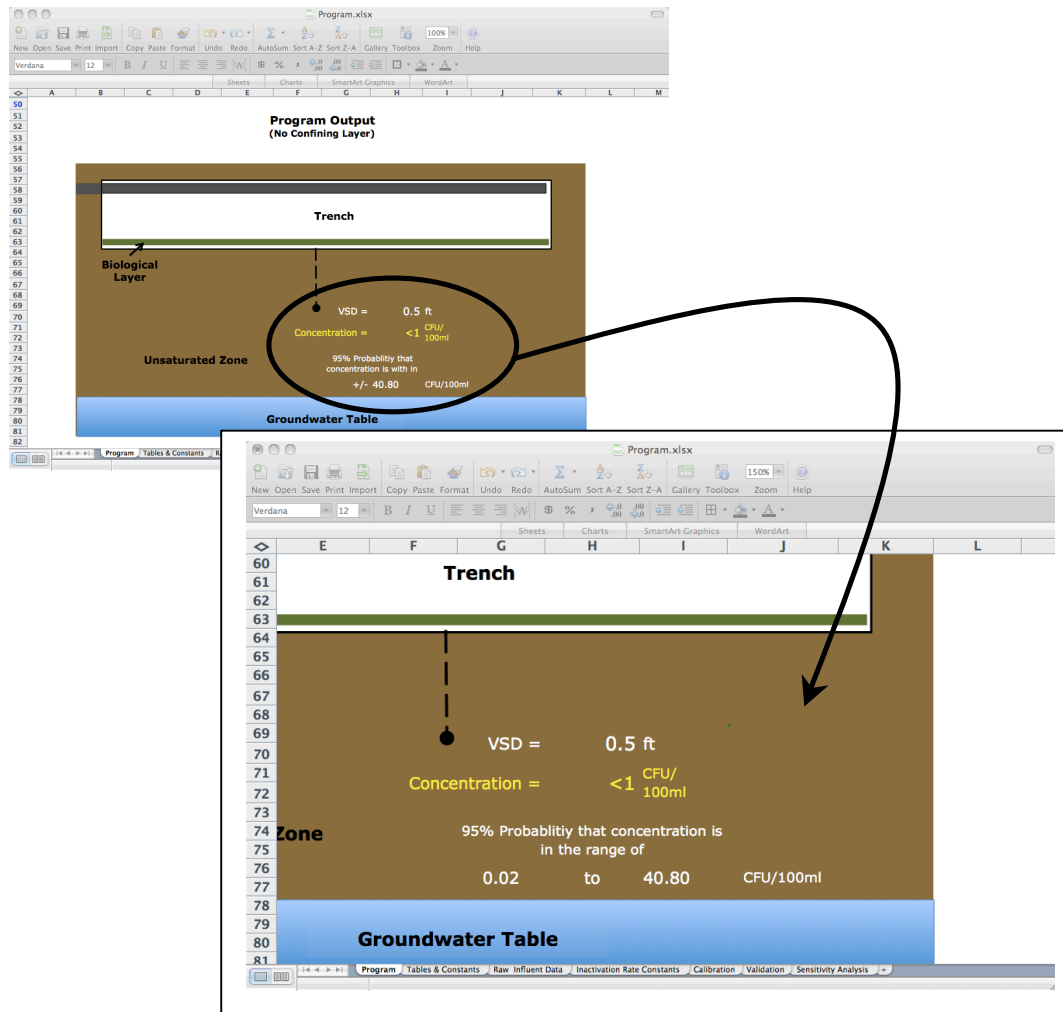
Program.xlsx

New Open Save Print Import Copy Paste Format Undo Redo AutoSum Sort A-Z Sort Z-A Gallery Toolbox Zoom Help

Verdana 12 100%

Sheets Charts SmartArt Graphics WordArt

A B C D E F G H I J K L M

50 51 52 53 54 55 56 57 58 59 60 61 62 63 64 65 66 67 68 69 70 71 72 73 74 75 76 77 78 79 80 81 82

Program Output
(No Confining Layer)

Trench

Biological Layer

VSD = 0.5 ft

Concentration = <1 CFU/ 100ml

Unsaturated Zone

95% Probablitiy that concentration is with in

+/- 40.80 CFU/100ml

Groundwater Table

Program Tables & Constants R

Program.xlsx

New Open Save Print Import Copy Paste Format Undo Redo AutoSum Sort A-Z Sort Z-A Gallery Toolbox Zoom Help

Verdana 12 150%

Sheets Charts SmartArt Graphics WordArt

E F G H I J K L

60 61 62 63 64 65 66 67 68 69 70 71 72 73 74 75 76 77 78 79 80 81

Trench

VSD = 0.5 ft

Concentration = <1 CFU/ 100ml

Zone

95% Probablitiy that concentration is in the range of

0.02 to 40.80 CFU/100ml

Groundwater Table

Program Tables & Constants Raw Influent Data Inactivation Rate Constants Calibration Validation Sensitivity Analysis +